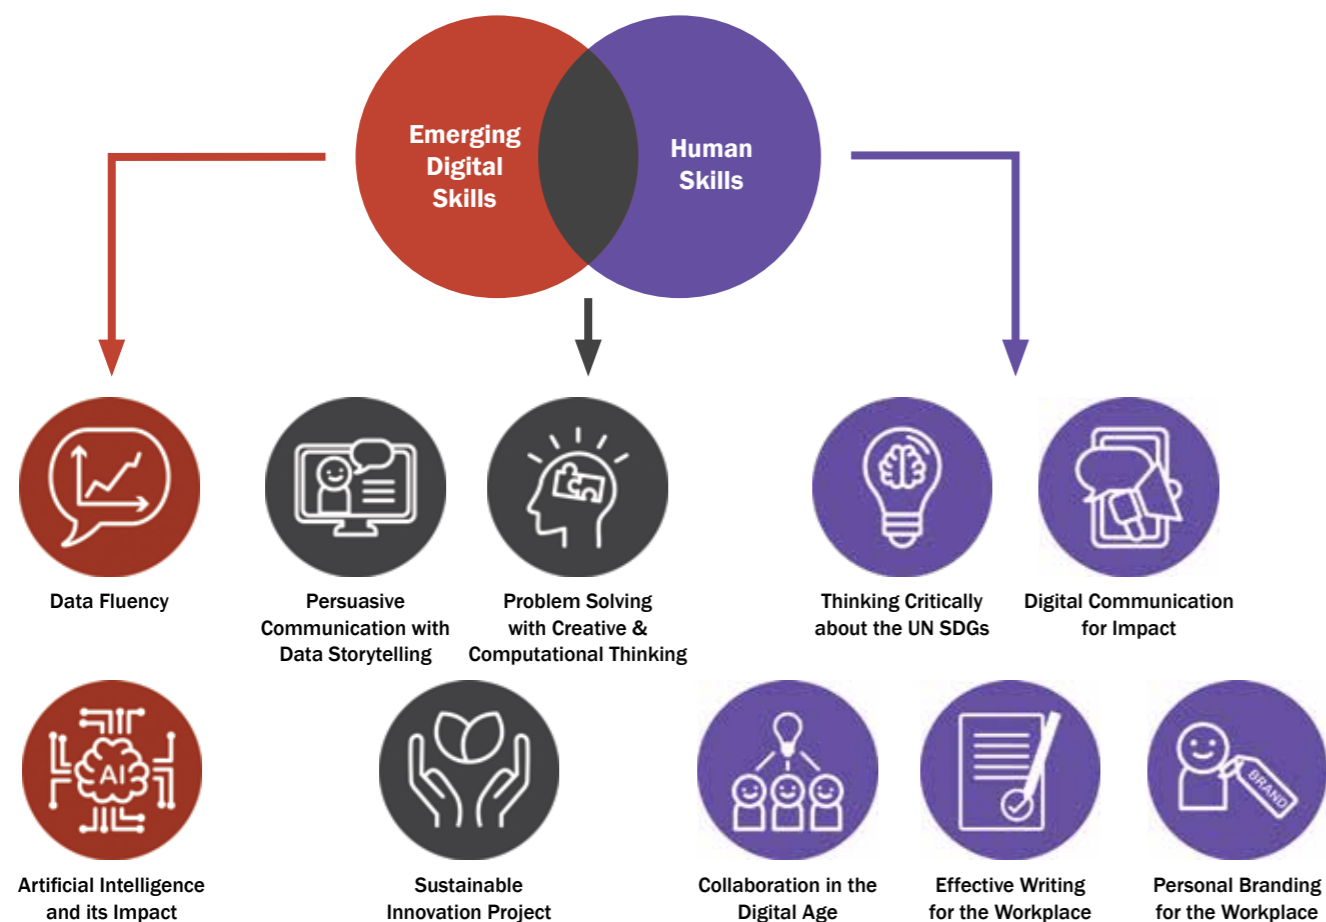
Emerging Digital Skills

Human Skills

Data Fluency

Persuasive Communication with Data Storytelling

Problem Solving with Creative & Computational Thinking

Thinking Critically about the UN SDGs

Digital Communication for Impact

AI

Artificial Intelligence and its Impact

Sustainable Innovation Project

Collaboration in the Digital Age

Effective Writing for the Workplace

BRAND

Personal Branding for the Workplace